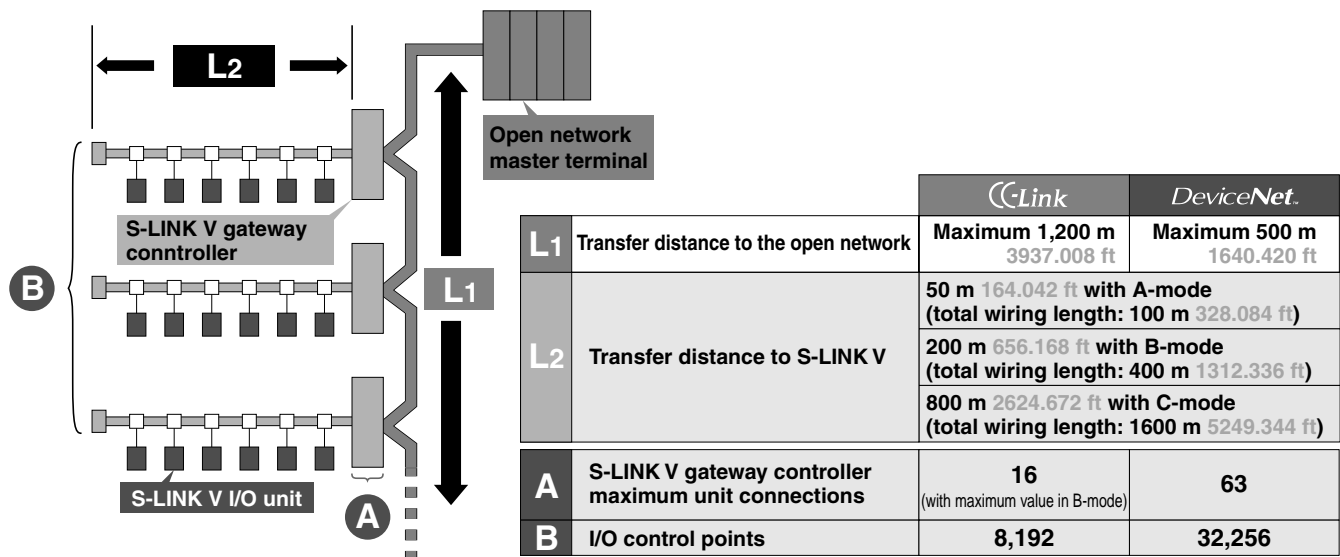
L2

Open network master terminal

S-LINK V gateway conntroller

B

L1

S-LINK V I/O unit

A

| | | CC-Link | DeviceNet |
|---|---|---|---|
| L1 | Transfer distance to the open network | Maximum 1,200 m 3937.008 ft | Maximum 500 m 1640.420 ft |
| L2 | Transfer distance to S-LINK V | 50 m 164.042 ft with A-mode (total wiring length: 100 m 328.084 ft) | |
| | | 200 m 656.168 ft with B-mode (total wiring length: 400 m 1312.336 ft) | |
| | | 800 m 2624.672 ft with C-mode (total wiring length: 1600 m 5249.344 ft) | |
| A | S-LINK V gateway controller maximum unit connections | 16 (with maximum value in B-mode) | 63 |
| B | I/O control points | 8,192 | 32,256 |